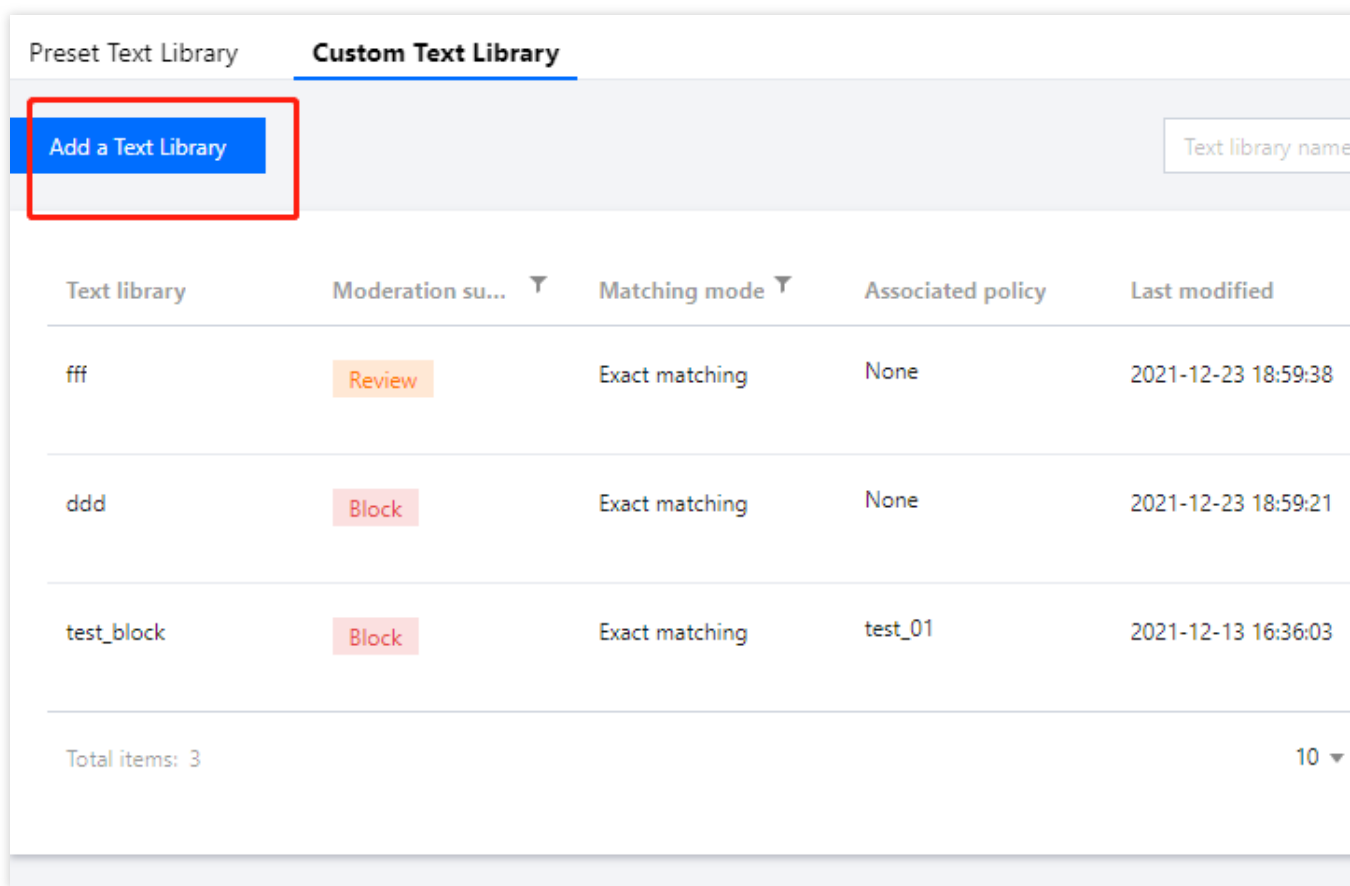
Preset Text Library Custom Text Library

Add a Text Library

Text library name

| Text library | Moderation su... | Matching mode | Associated policy | Last modified |
|---|---|---|---|---|
| fff | Review | Exact matching | None | 2021-12-23 18:59:38 |
| ddd | Block | Exact matching | None | 2021-12-23 18:59:21 |
| test_block | Block | Exact matching | test_01 | 2021-12-13 16:36:03 |

Total items: 3

10